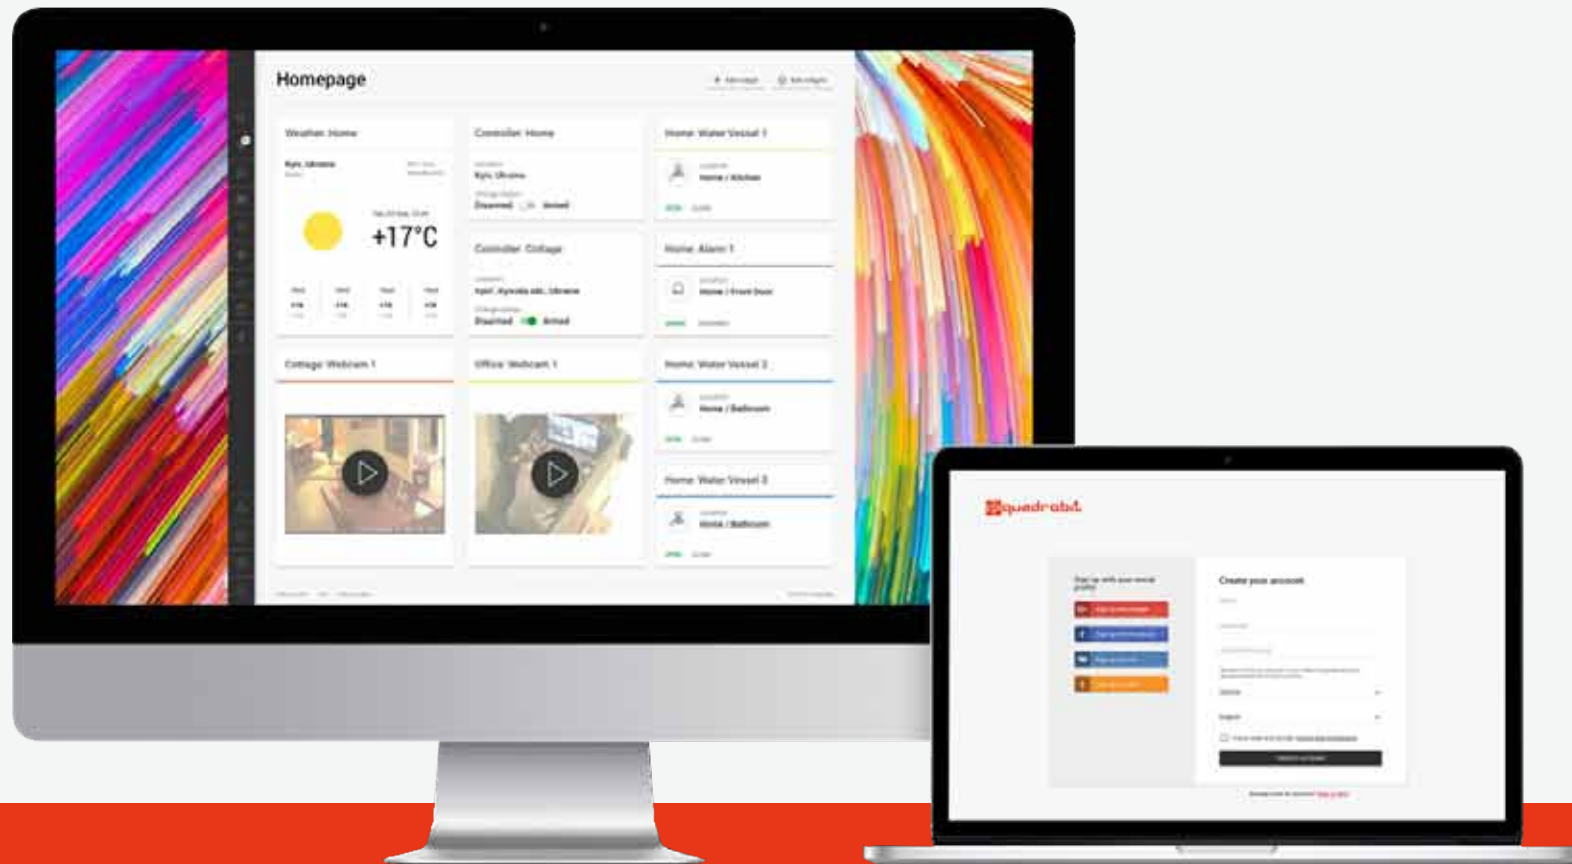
Homepage

Weather Home

Kyiv, Ukraine

+17°C

Controller Home

Kyiv, Ukraine

Disarmed Armed

Home Water Vessel 1

Home / Kitchen

Controller Cottage

Disarmed Armed

Home Alarm 1

Home / Front Door

Cottage Webcam 1

Office Webcam 1

Home Water Vessel 2

Home / Bathroom

Home Water Vessel 3

Home / Bathroom

quadrobit

Create your account